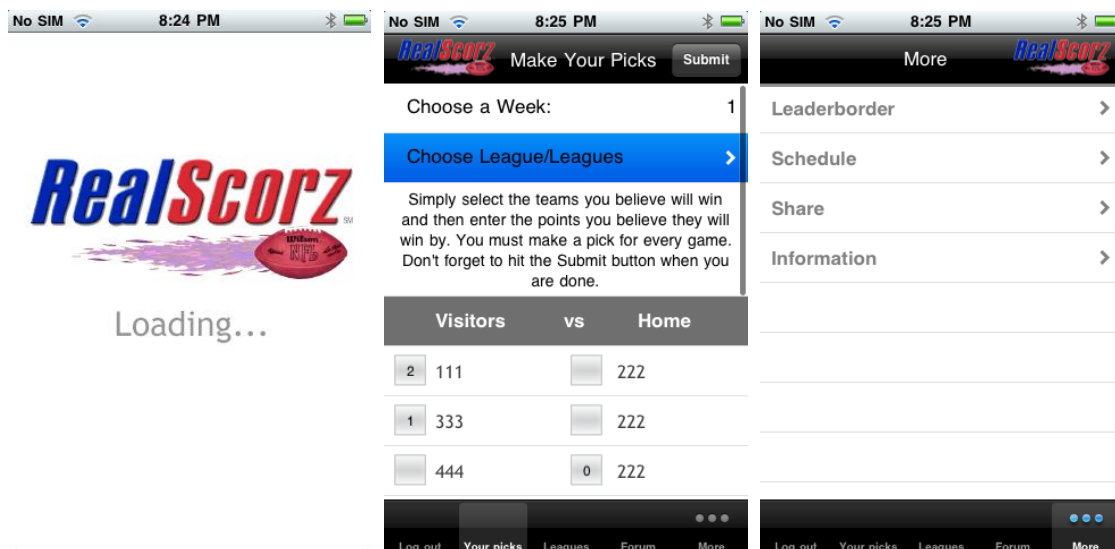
No SIM 8:24 PM

RealScorz

Wilson NFL

Loading...

No SIM 8:25 PM

RealScorz Make Your Picks Submit

Choose a Week: 1

Choose League/Leagues

Simply select the teams you believe will win and then enter the points you believe they will win by. You must make a pick for every game. Don't forget to hit the Submit button when you are done.

| Visitors | vs | Home |
|---|---|---|
| 2 111 | | 222 |
| 1 333 | | 222 |
| 444 | | 0 222 |

Log out Your picks Leagues Forum More

No SIM 8:25 PM

More RealScorz

Leaderborder

Schedule

Share

Information

Log out Your picks Leagues Forum More